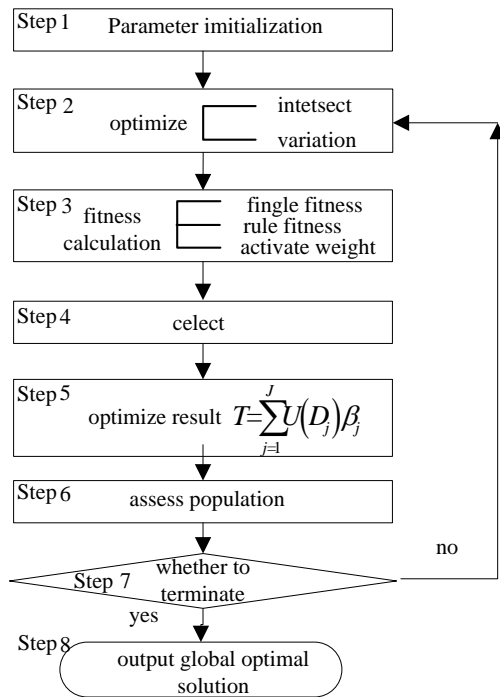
Step 1 Parameter imitialization

Step 2 optimize intetsect variation

Step 3 fitness calculation fingle fitness rule fitness activate weight

Step 4 celect

Step 5 optimize result $T=\sum_{j=1}^{J}U(D_j)\beta_j$

Step 6 assess population

Step 7 whether to terminate

no

yes

Step 8 output global optimal solution